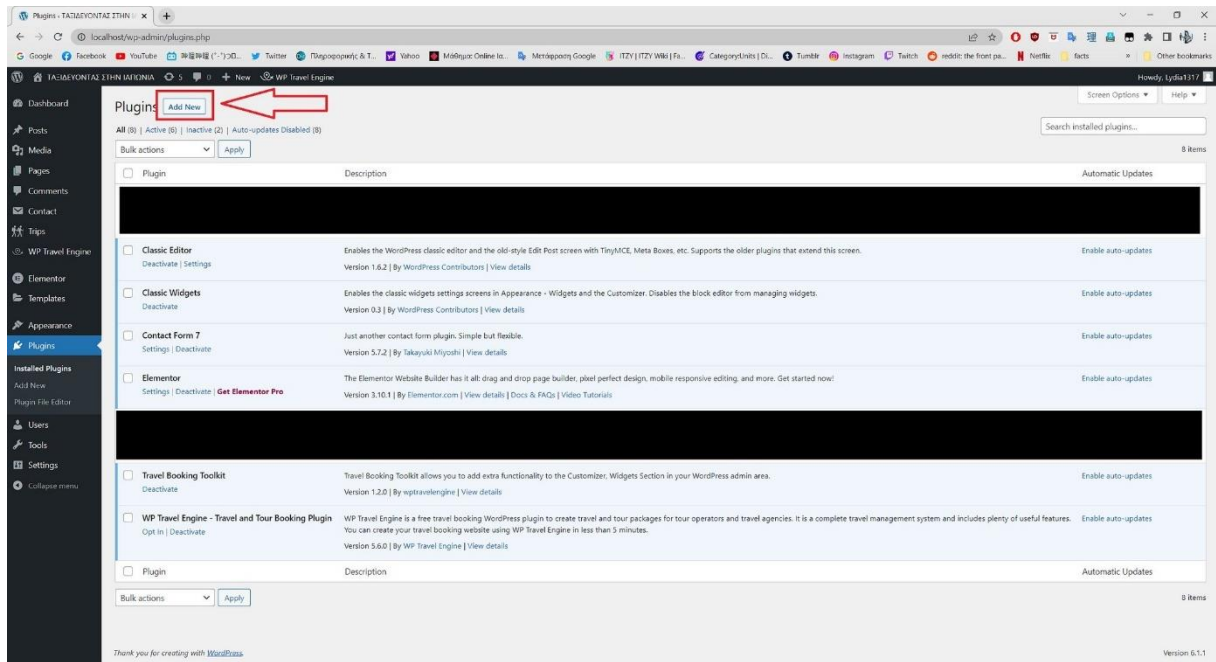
Plugins ‹ ΤΑΞΙΔΕΥΟΝΤΑΣ ΣΤΗΝ Ι... ×

localhost/wp-admin/plugins.php

Google Facebook YouTube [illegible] Twitter Πληροφορικής & Τ... Yahoo Μάθημα: Online Ιο... Μετάφραση Google ITZY | ITZY Wiki | Fa... Category:Units | Di... Tumblr Instagram Twitch reddit: the front pa... Netflix facts Other bookmarks

ΤΑΞΙΔΕΥΟΝΤΑΣ ΣΤΗΝ ΙΑΠΩΝΙΑ 5 0 + New WP Travel Engine Howdy, Lydia1317

Dashboard
Posts
Media
Pages
Comments
Contact
Trips
WP Travel Engine
Elementor
Templates
Appearance
Plugins
Installed Plugins
Add New
Plugin File Editor
Users
Tools
Settings
Collapse menu

Plugins Add New

Screen Options ▾ Help ▾

All (8) | Active (6) | Inactive (2) | Auto-updates Disabled (8)

Search installed plugins...

Bulk actions Apply 8 items

| | Plugin | Description | Automatic Updates |
|---|---|---|---|
| | Classic Editor<br>Deactivate \| Settings | Enables the WordPress classic editor and the old-style Edit Post screen with TinyMCE, Meta Boxes, etc. Supports the older plugins that extend this screen.<br>Version 1.6.2 \| By WordPress Contributors \| View details | Enable auto-updates |
| | Classic Widgets<br>Deactivate | Enables the classic widgets settings screens in Appearance - Widgets and the Customizer. Disables the block editor from managing widgets.<br>Version 0.3 \| By WordPress Contributors \| View details | Enable auto-updates |
| | Contact Form 7<br>Settings \| Deactivate | Just another contact form plugin. Simple but flexible.<br>Version 5.7.2 \| By Takayuki Miyoshi \| View details | Enable auto-updates |
| | Elementor<br>Settings \| Deactivate \| Get Elementor Pro | The Elementor Website Builder has it all: drag and drop page builder, pixel perfect design, mobile responsive editing, and more. Get started now!<br>Version 3.10.1 \| By Elementor.com \| View details \| Docs & FAQs \| Video Tutorials | Enable auto-updates |
| | Travel Booking Toolkit<br>Deactivate | Travel Booking Toolkit allows you to add extra functionality to the Customizer, Widgets Section in your WordPress admin area.<br>Version 1.2.0 \| By wptravelengine \| View details | Enable auto-updates |
| | WP Travel Engine - Travel and Tour Booking Plugin<br>Opt In \| Deactivate | WP Travel Engine is a free travel booking WordPress plugin to create travel and tour packages for tour operators and travel agencies. It is a complete travel management system and includes plenty of useful features. You can create your travel booking website using WP Travel Engine in less than 5 minutes.<br>Version 5.6.0 \| By WP Travel Engine \| View details | Enable auto-updates |
| | Plugin | Description | Automatic Updates |

Bulk actions Apply 8 items

Thank you for creating with WordPress.

Version 6.1.1